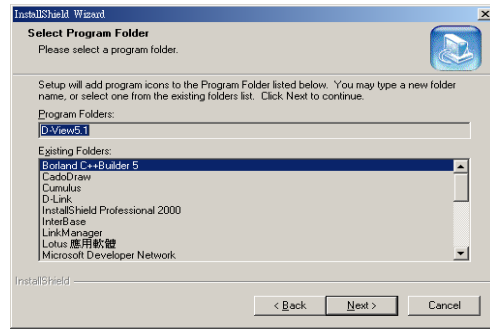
InstallShield Wizard
×

Select Program Folder
Please select a program folder.

Setup will add program icons to the Program Folder listed below. You may type a new folder name, or select one from the existing folders list. Click Next to continue.

Program Folders:
D-View5.1

Existing Folders:
Borland C++Builder 5
CadoDraw
Cumulus
D-Link
InstallShield Professional 2000
InterBase
LinkManager
Lotus 應用軟體
Microsoft Developer Network

InstallShield

< Back
Next >
Cancel